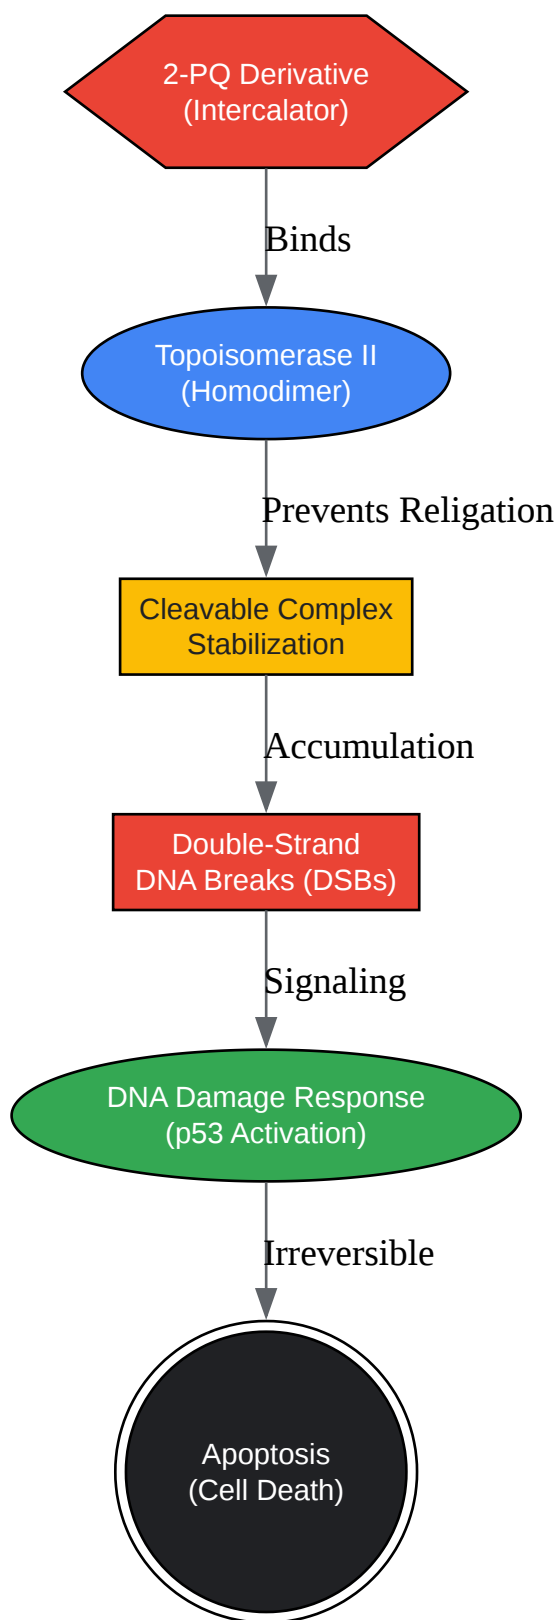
2-PQ Derivative
(Intercalator)

Binds

Topoisomerase II
(Homodimer)

Prevents Religation

Cleavable Complex
Stabilization

Accumulation

Double-Strand
DNA Breaks (DSBs)

Signaling

DNA Damage Response
(p53 Activation)

Irreversible

Apoptosis
(Cell Death)